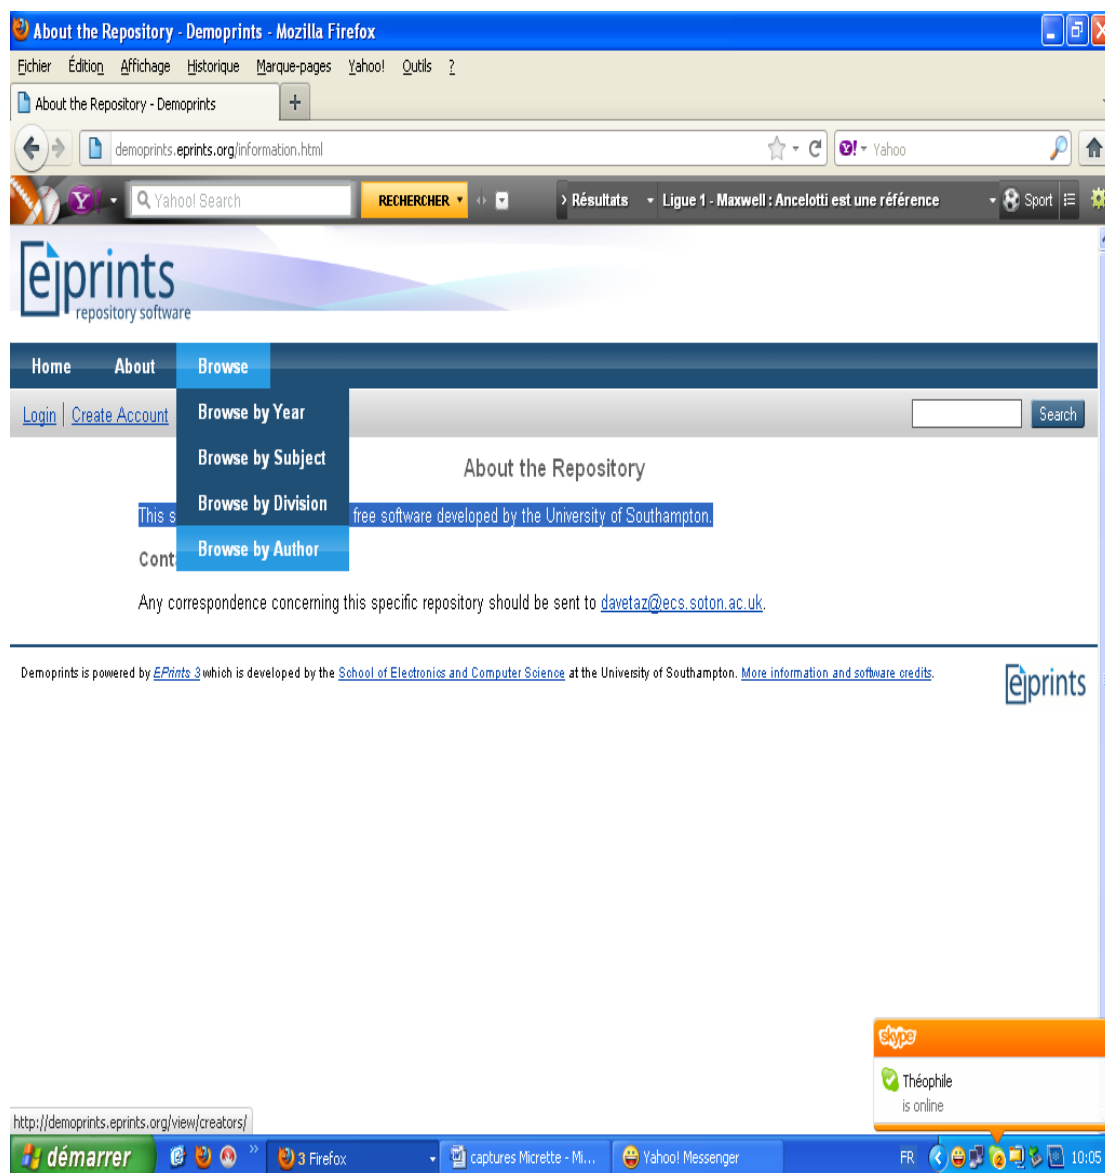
About the Repository - Demoprints - Mozilla Firefox

Fichier Édition Affichage Historique Marque-pages Yahoo! Outils ?

About the Repository - Demoprints +

demoprints.eprints.org/information.html

Yahoo

Yahoo! Search RECHERCHER

Résultats Ligue 1 - Maxwell : Ancelotti est une référence Sport

eprints repository software

Home About Browse

Login | Create Account

Browse by Year
Browse by Subject
Browse by Division
Browse by Author

Search

About the Repository

This s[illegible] free software developed by the University of Southampton.

Cont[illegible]

Any correspondence concerning this specific repository should be sent to davetaz@ecs.soton.ac.uk.

Demoprints is powered by EPrints 3 which is developed by the School of Electronics and Computer Science at the University of Southampton. More information and software credits.

eprints

skype

Théophile
is online

http://demoprints.eprints.org/view/creators/

démarrer 3 Firefox captures Micrette - Mi... Yahoo! Messenger FR 10:05